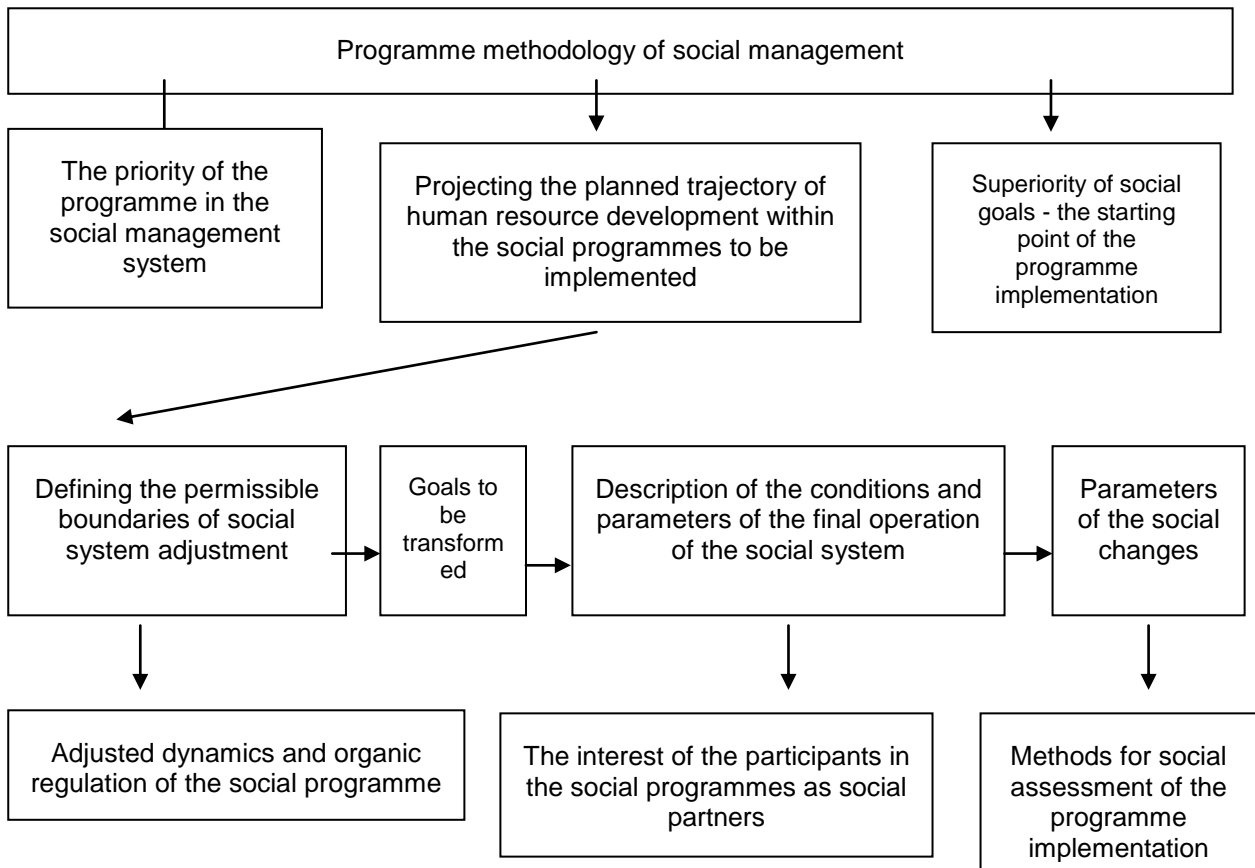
Programme methodology of social management

The priority of the programme in the social management system

Projecting the planned trajectory of human resource development within the social programmes to be implemented

Superiority of social goals - the starting point of the programme implementation

Defining the permissible boundaries of social system adjustment

Goals to be transformed

Description of the conditions and parameters of the final operation of the social system

Parameters of the social changes

Adjusted dynamics and organic regulation of the social programme

The interest of the participants in the social programmes as social partners

Methods for social assessment of the programme implementation